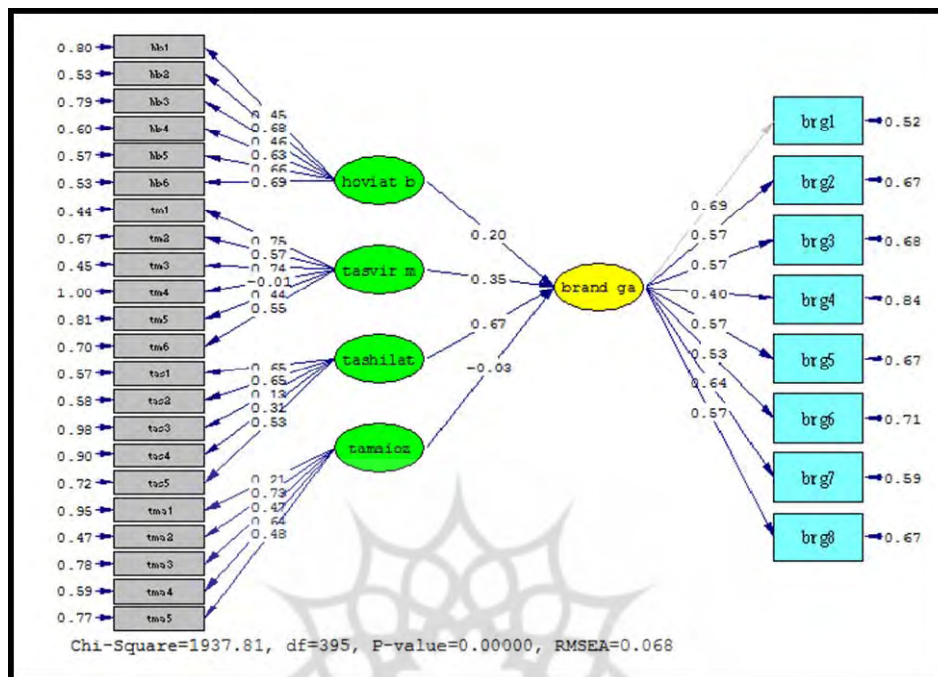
0.80 hb1
0.53 hb2
0.79 hb3
0.60 hb4
0.57 hb5
0.53 hb6
0.44 tm1
0.67 tm2
0.45 tm3
1.00 tm4
0.81 tm5
0.70 tm6
0.57 tas1
0.58 tas2
0.98 tas3
0.90 tas4
0.72 tas5
0.95 tma1
0.47 tma2
0.78 tma3
0.59 tma4
0.77 tma5

0.45
0.68
0.46
0.63
0.66
0.69

0.75
0.57
0.74
-0.01
0.44
0.55

0.65
0.65
0.13
0.31
0.53

0.21
0.73
0.47
0.64
0.48

hoviat b
tasvir m
tashilat
tamaioz

0.20
0.35
0.67
-0.03

brand ga

0.69
0.57
0.57
0.40
0.57
0.53
0.64
0.57

brg1 0.52
brg2 0.67
brg3 0.68
brg4 0.84
brg5 0.67
brg6 0.71
brg7 0.59
brg8 0.67

Chi-Square=1937.81, df=395, P-value=0.00000, RMSEA=0.068